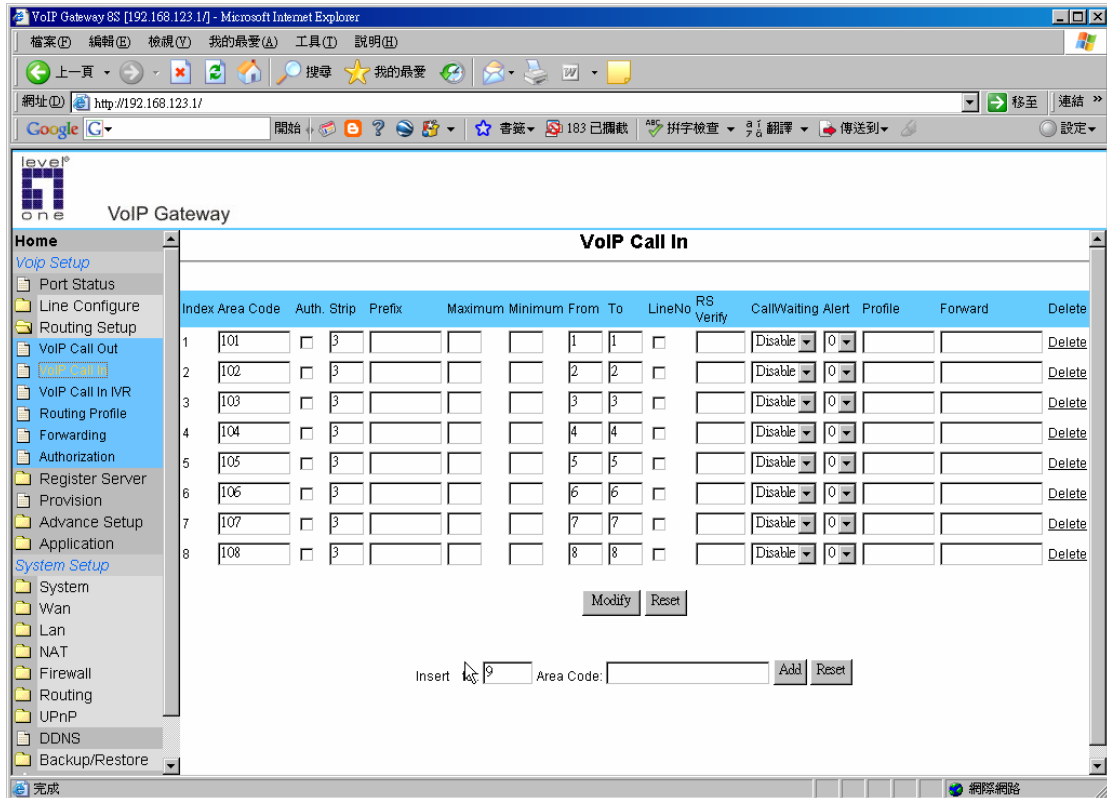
VoIP Gateway 8S [192.168.123.1/] - Microsoft Internet Explorer

檔案(F) 編輯(E) 檢視(V) 我的最愛(A) 工具(T) 說明(H)

上一頁 搜尋 我的最愛

網址(D) http://192.168.123.1/ 移至 連結 »

Google G 開始 書籤 183 已攔截 拼字檢查 翻譯 傳送到 設定

level one VoIP Gateway

Home
Voip Setup
Port Status
Line Configure
Routing Setup
VoIP Call Out
VoIP Call In
VoIP Call In IVR
Routing Profile
Forwarding
Authorization
Register Server
Provision
Advance Setup
Application
System Setup
System
Wan
Lan
NAT
Firewall
Routing
UPnP
DDNS
Backup/Restore

VoIP Call In

| Index | Area Code | Auth. | Strip | Prefix | Maximum | Minimum | From | To | LineNo | RS Verify | CallWaiting | Alert | Profile | Forward | Delete |
|---|---|---|---|---|---|---|---|---|---|---|---|---|---|---|---|
| 1 | 101 | | 3 | | | | 1 | 1 | | | Disable | 0 | | | Delete |
| 2 | 102 | | 3 | | | | 2 | 2 | | | Disable | 0 | | | Delete |
| 3 | 103 | | 3 | | | | 3 | 3 | | | Disable | 0 | | | Delete |
| 4 | 104 | | 3 | | | | 4 | 4 | | | Disable | 0 | | | Delete |
| 5 | 105 | | 3 | | | | 5 | 5 | | | Disable | 0 | | | Delete |
| 6 | 106 | | 3 | | | | 6 | 6 | | | Disable | 0 | | | Delete |
| 7 | 107 | | 3 | | | | 7 | 7 | | | Disable | 0 | | | Delete |
| 8 | 108 | | 3 | | | | 8 | 8 | | | Disable | 0 | | | Delete |

Modify Reset

Insert 9 Area Code: Add Reset

完成 網際網路